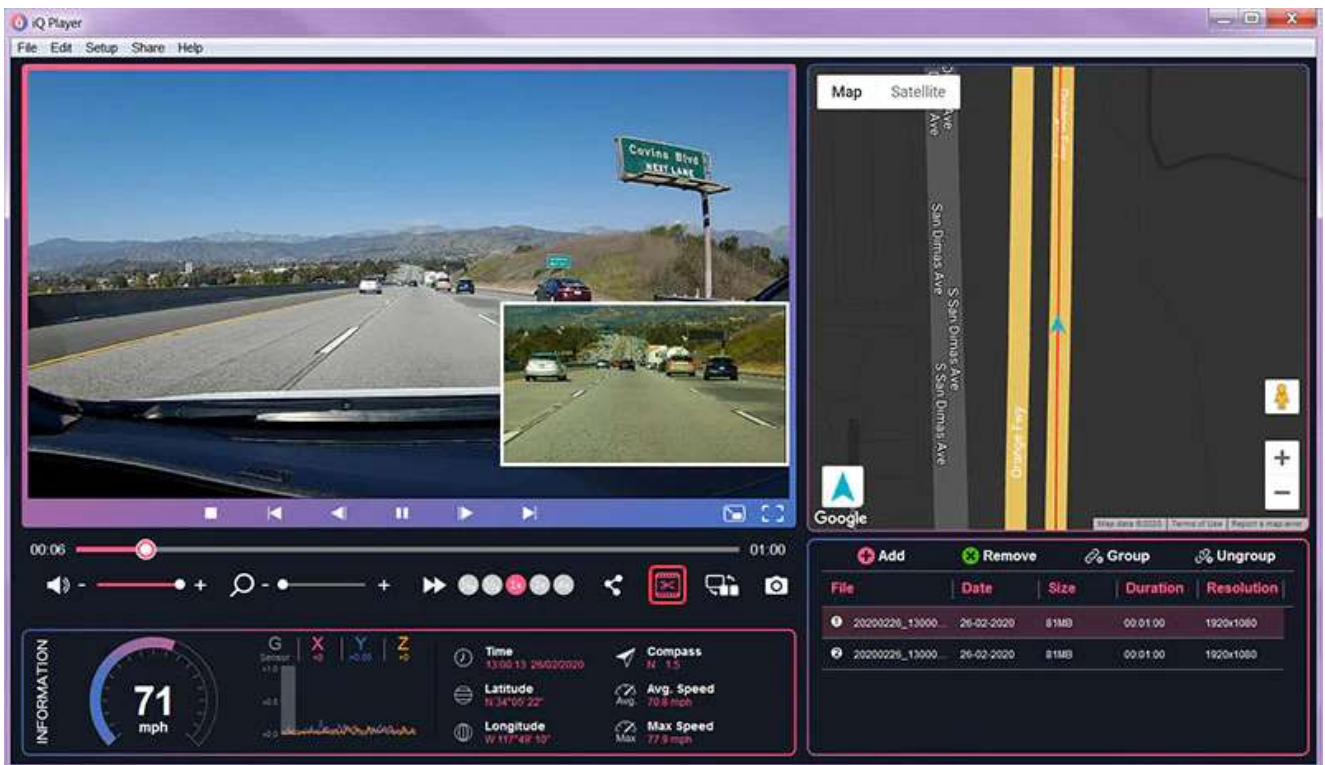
iQ Player

File Edit Setup Share Help

Covina Blvd
NEXT LANE

Map Satellite

San Dimas Ave
S San Dimas Ave
S San Dimas Ave
Orange Fwy

Google
Map data ©2020 Terms of Use Report a map error

00:06
01:00

Add Remove Group Ungroup

| File | Date | Size | Duration | Resolution |
|---|---|---|---|---|
| 1 20200226_13000... | 26-02-2020 | 81MB | 00:01:00 | 1920x1080 |
| 2 20200226_13000... | 26-02-2020 | 81MB | 00:01:00 | 1920x1080 |

INFORMATION

71
mph

G Sensor X Y Z

Time
13:00:13 26/02/2020

Latitude
N 34°05' 22"

Longitude
W 117°49' 10"

Compass
N 1.5

Avg. Speed
70.8 mph

Max Speed
77.9 mph